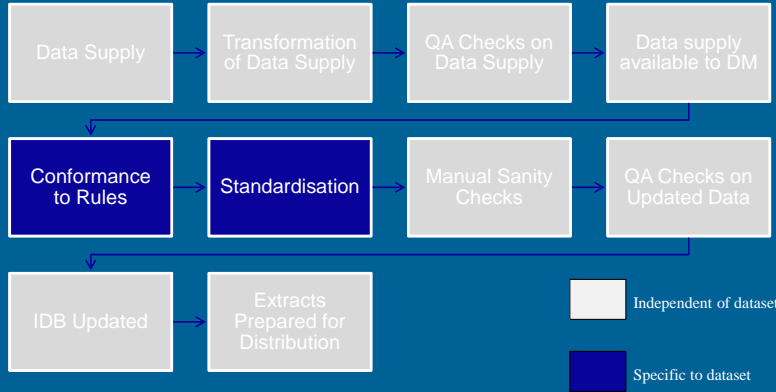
Data Supply

Transformation of Data Supply

QA Checks on Data Supply

Data supply available to DM

Conformance to Rules

Standardisation

Manual Sanity Checks

QA Checks on Updated Data

IDB Updated

Extracts Prepared for Distribution

Independent of dataset

Specific to dataset